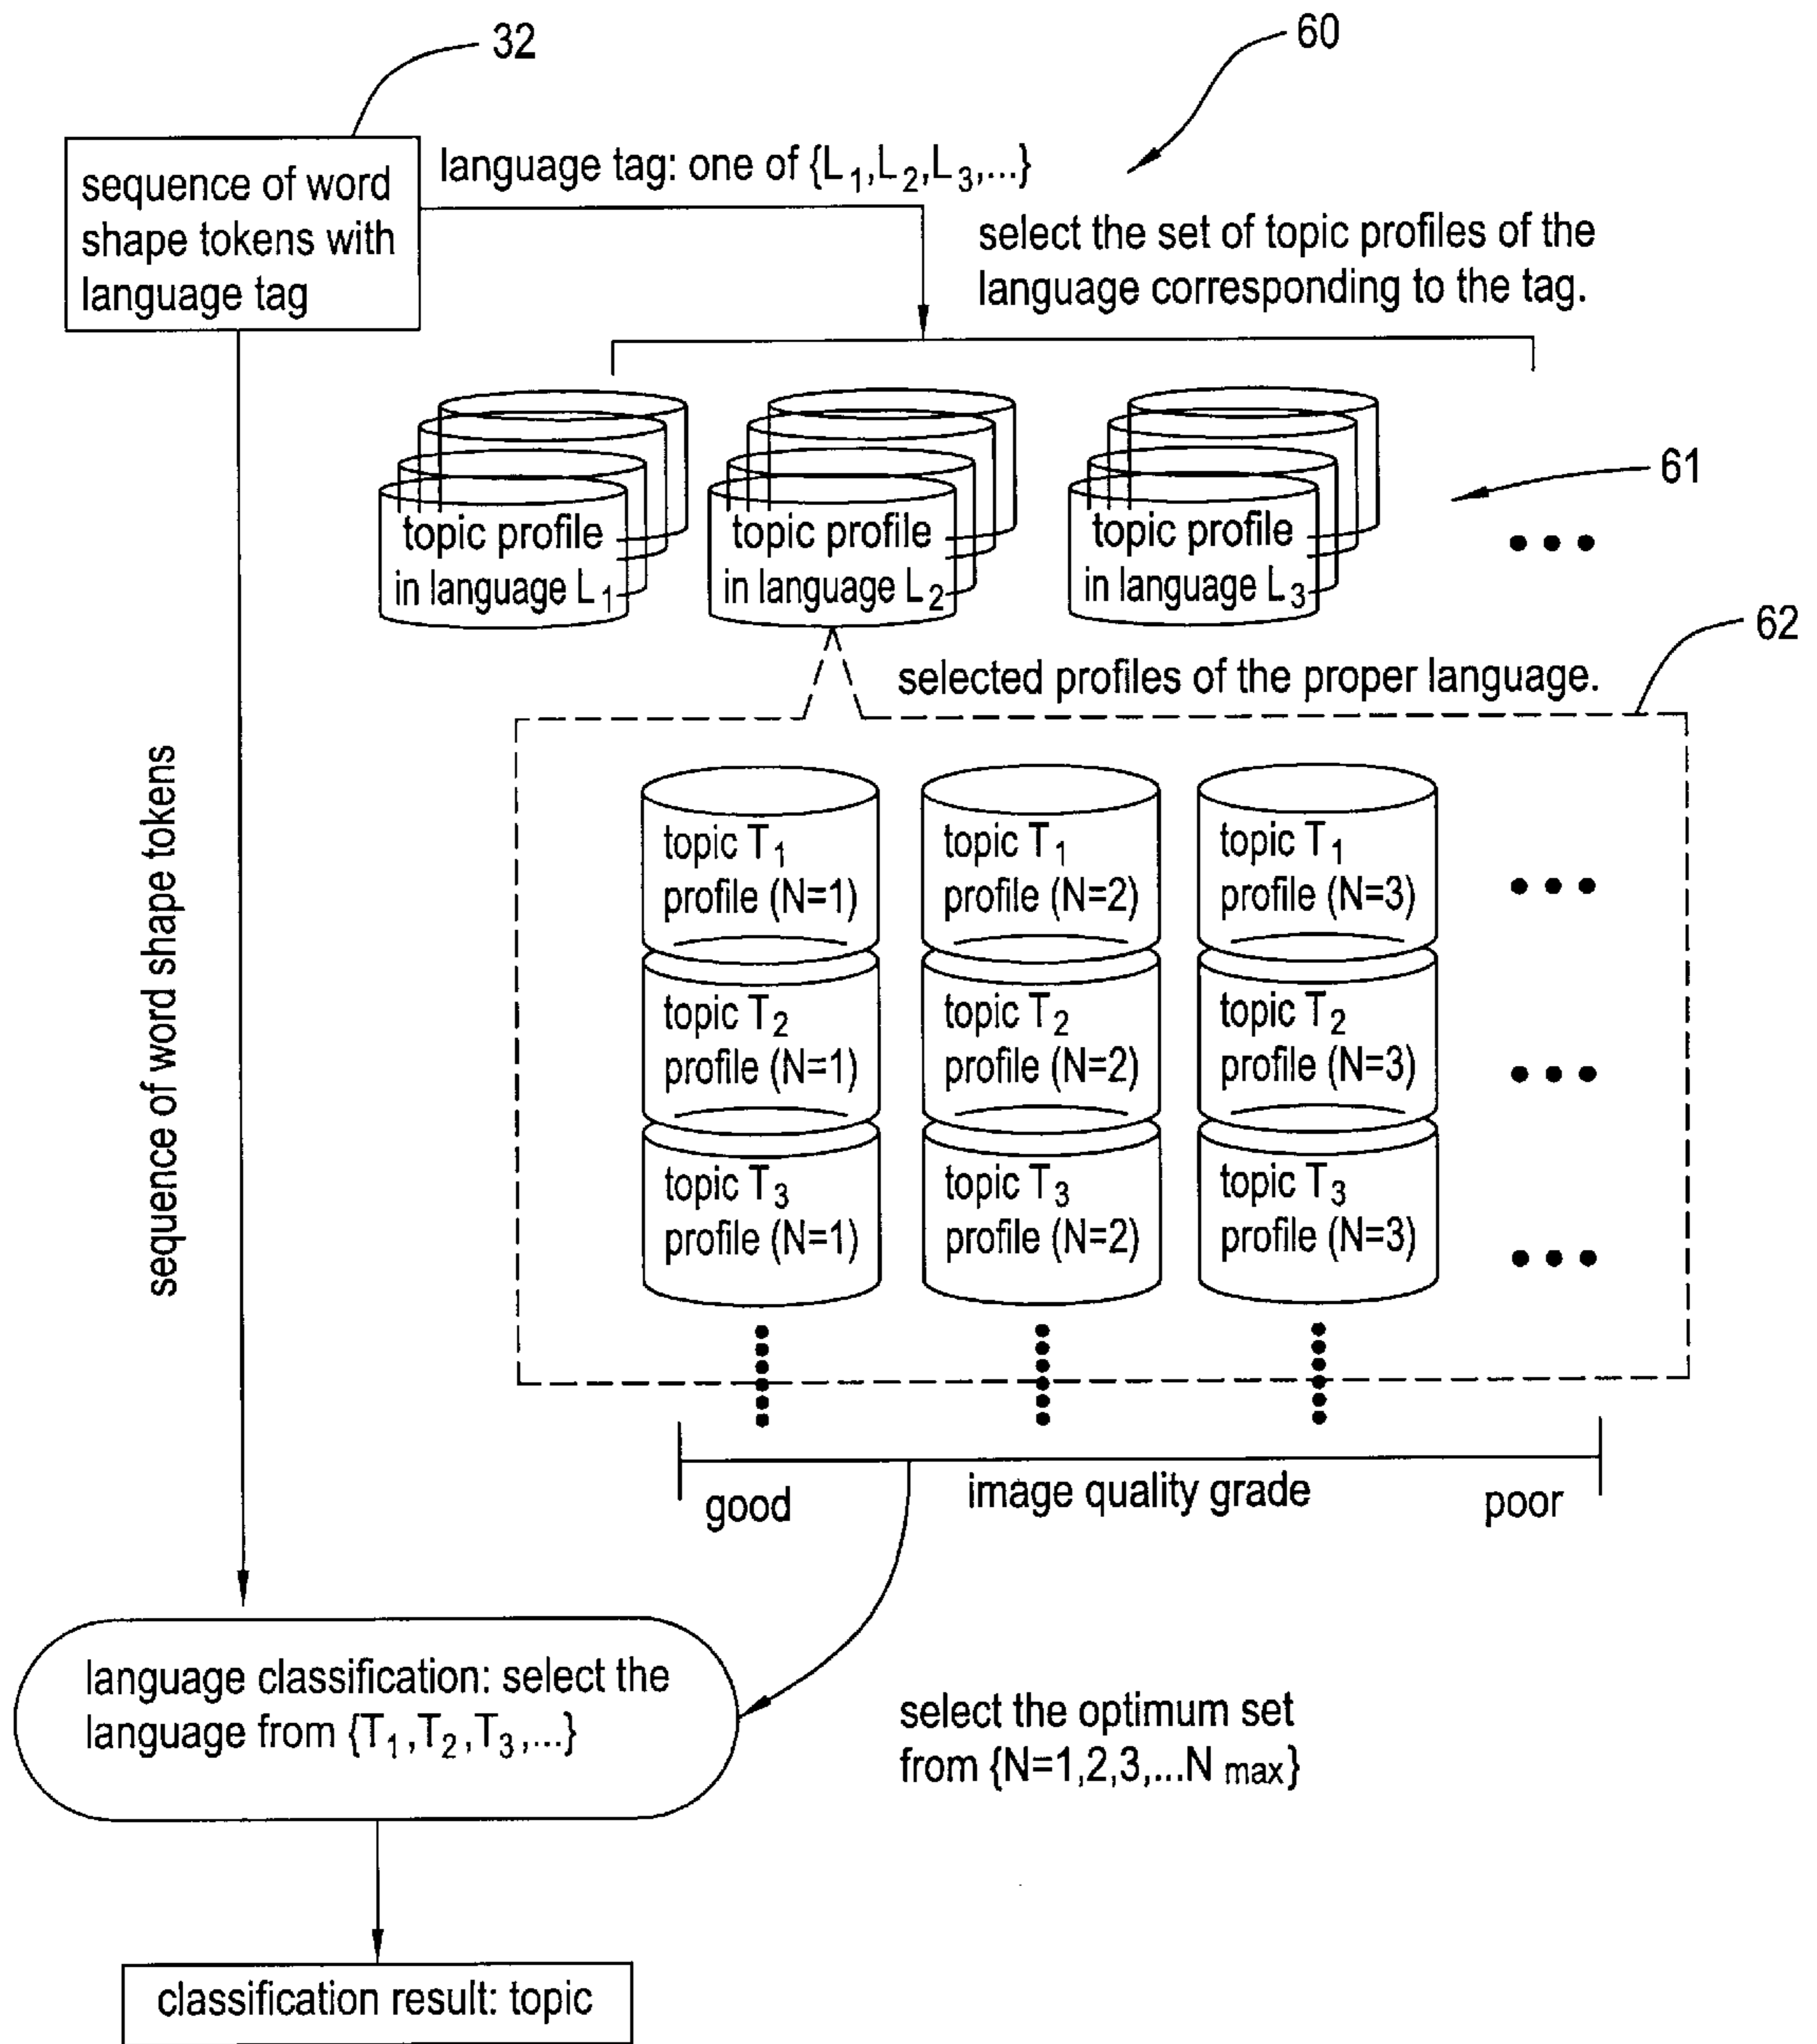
32

60

sequence of word shape tokens with language tag

language tag: one of $\{L_1,L_2,L_3,...\}$

select the set of topic profiles of the language corresponding to the tag.

topic profile in language $L_1$

topic profile in language $L_2$

topic profile in language $L_3$

61

•••

62

selected profiles of the proper language.

sequence of word shape tokens

topic $T_1$ profile (N=1)

topic $T_1$ profile (N=2)

topic $T_1$ profile (N=3)

•••

topic $T_2$ profile (N=1)

topic $T_2$ profile (N=2)

topic $T_2$ profile (N=3)

•••

topic $T_3$ profile (N=1)

topic $T_3$ profile (N=2)

topic $T_3$ profile (N=3)

•••

good

image quality grade

poor

language classification: select the language from $\{T_1,T_2,T_3,...\}$

select the optimum set from $\{N=1,2,3,...N_{max}\}$

classification result: topic